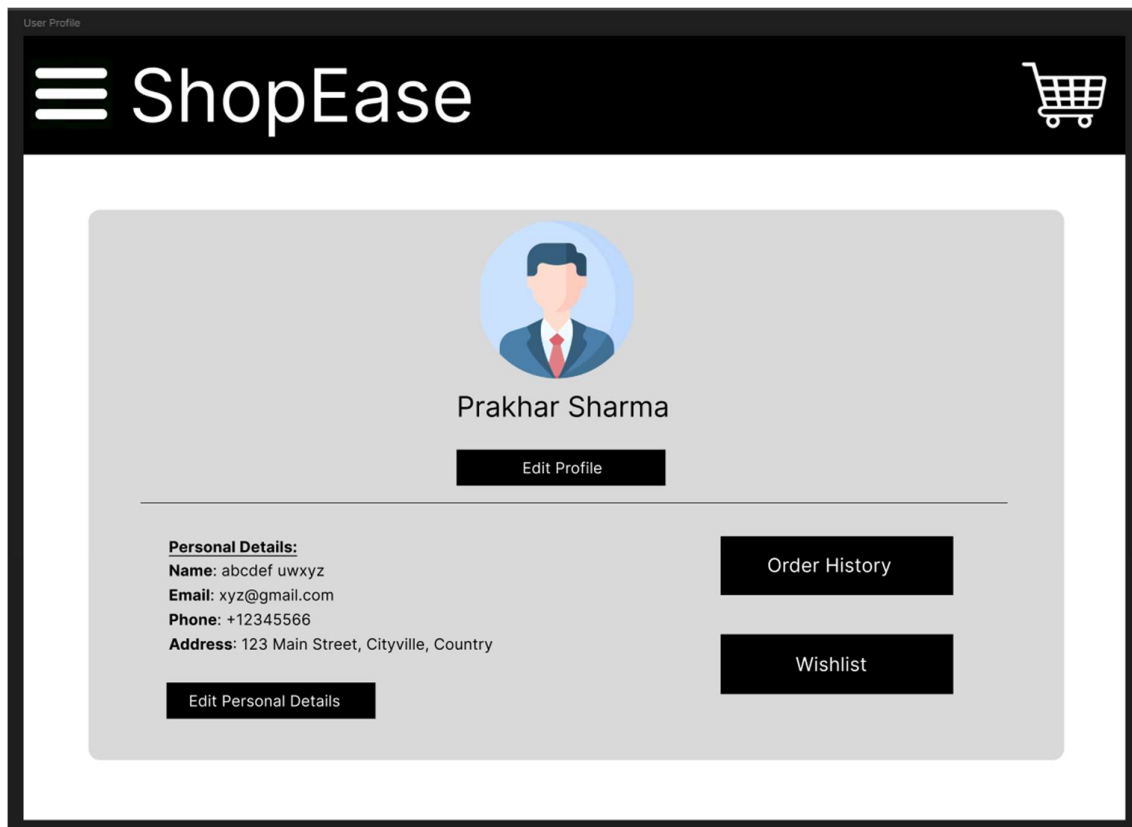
User Profile

ShopEase

Prakhar Sharma

Edit Profile

**Personal Details:**
**Name**: abcdef uwxyz
**Email**: xyz@gmail.com
**Phone**: +12345566
**Address**: 123 Main Street, Cityville, Country

Edit Personal Details

Order History

Wishlist